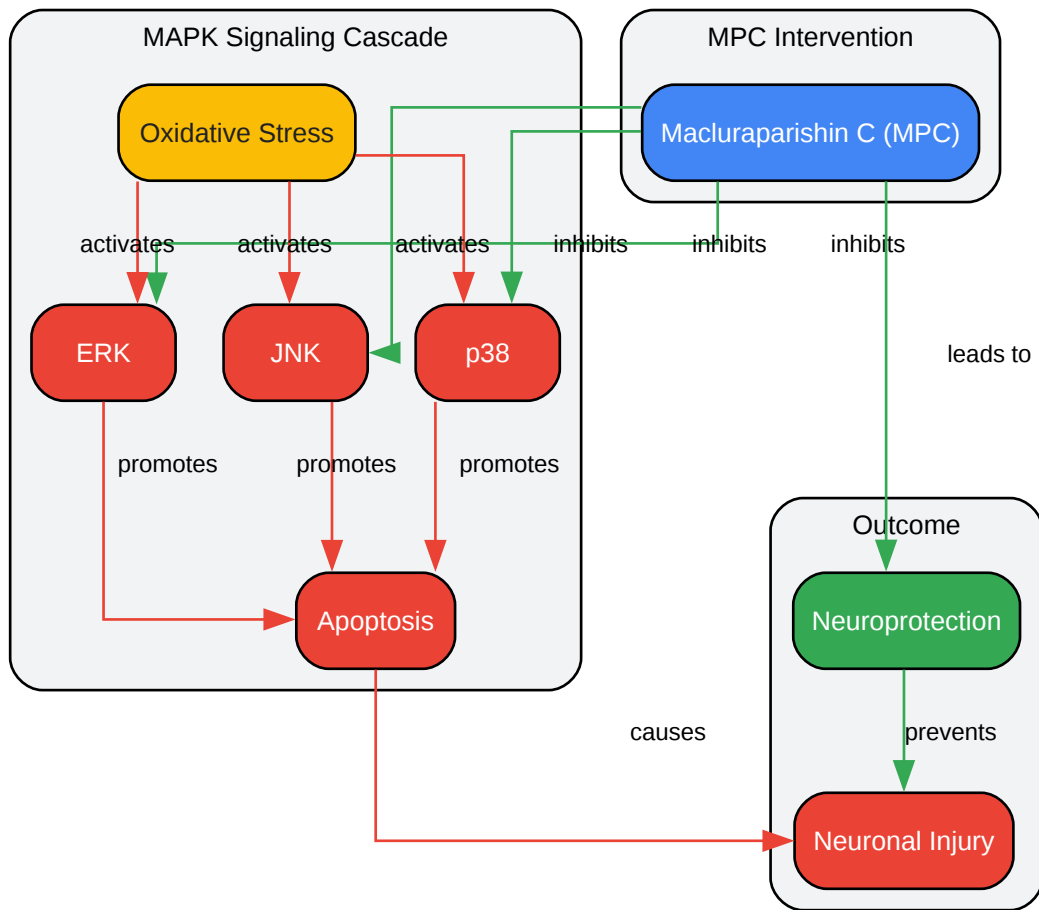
MAPK Signaling Cascade

MPC Intervention

Oxidative Stress

Macluraparishin C (MPC)

activates
activates
activates
inhibits
inhibits
inhibits

ERK
JNK
p38

leads to

promotes
promotes
promotes

Outcome

Apoptosis

Neuroprotection

causes

prevents

Neuronal Injury